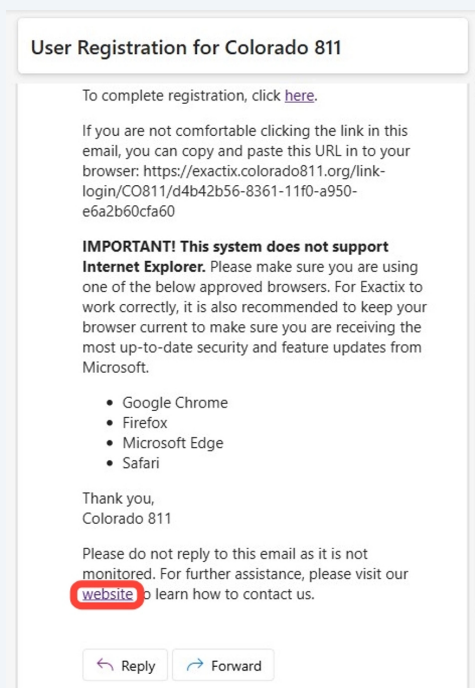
User Registration for Colorado 811

To complete registration, click here.

If you are not comfortable clicking the link in this email, you can copy and paste this URL in to your browser: https://exactix.colorado811.org/link-login/CO811/d4b42b56-8361-11f0-a950-e6a2b60cfa60

**IMPORTANT! This system does not support Internet Explorer.** Please make sure you are using one of the below approved browsers. For Exactix to work correctly, it is also recommended to keep your browser current to make sure you are receiving the most up-to-date security and feature updates from Microsoft.

- Google Chrome
- Firefox
- Microsoft Edge
- Safari

Thank you,
Colorado 811

Please do not reply to this email as it is not monitored. For further assistance, please visit our website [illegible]o learn how to contact us.

Reply    Forward